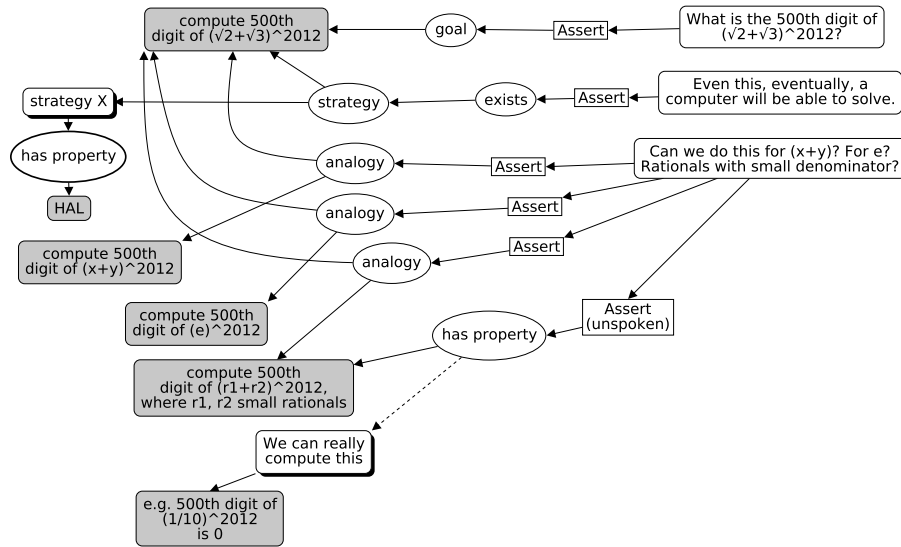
compute 500th digit of (√2+√3)^2012

goal

Assert

What is the 500th digit of (√2+√3)^2012?

strategy X

strategy

exists

Assert

Even this, eventually, a computer will be able to solve.

has property

analogy

Assert

Can we do this for (x+y)? For e? Rationals with small denominator?

HAL

analogy

Assert

Assert

compute 500th digit of (x+y)^2012

analogy

compute 500th digit of (e)^2012

Assert (unspoken)

has property

compute 500th digit of (r1+r2)^2012, where r1, r2 small rationals

We can really compute this

e.g. 500th digit of (1/10)^2012 is 0